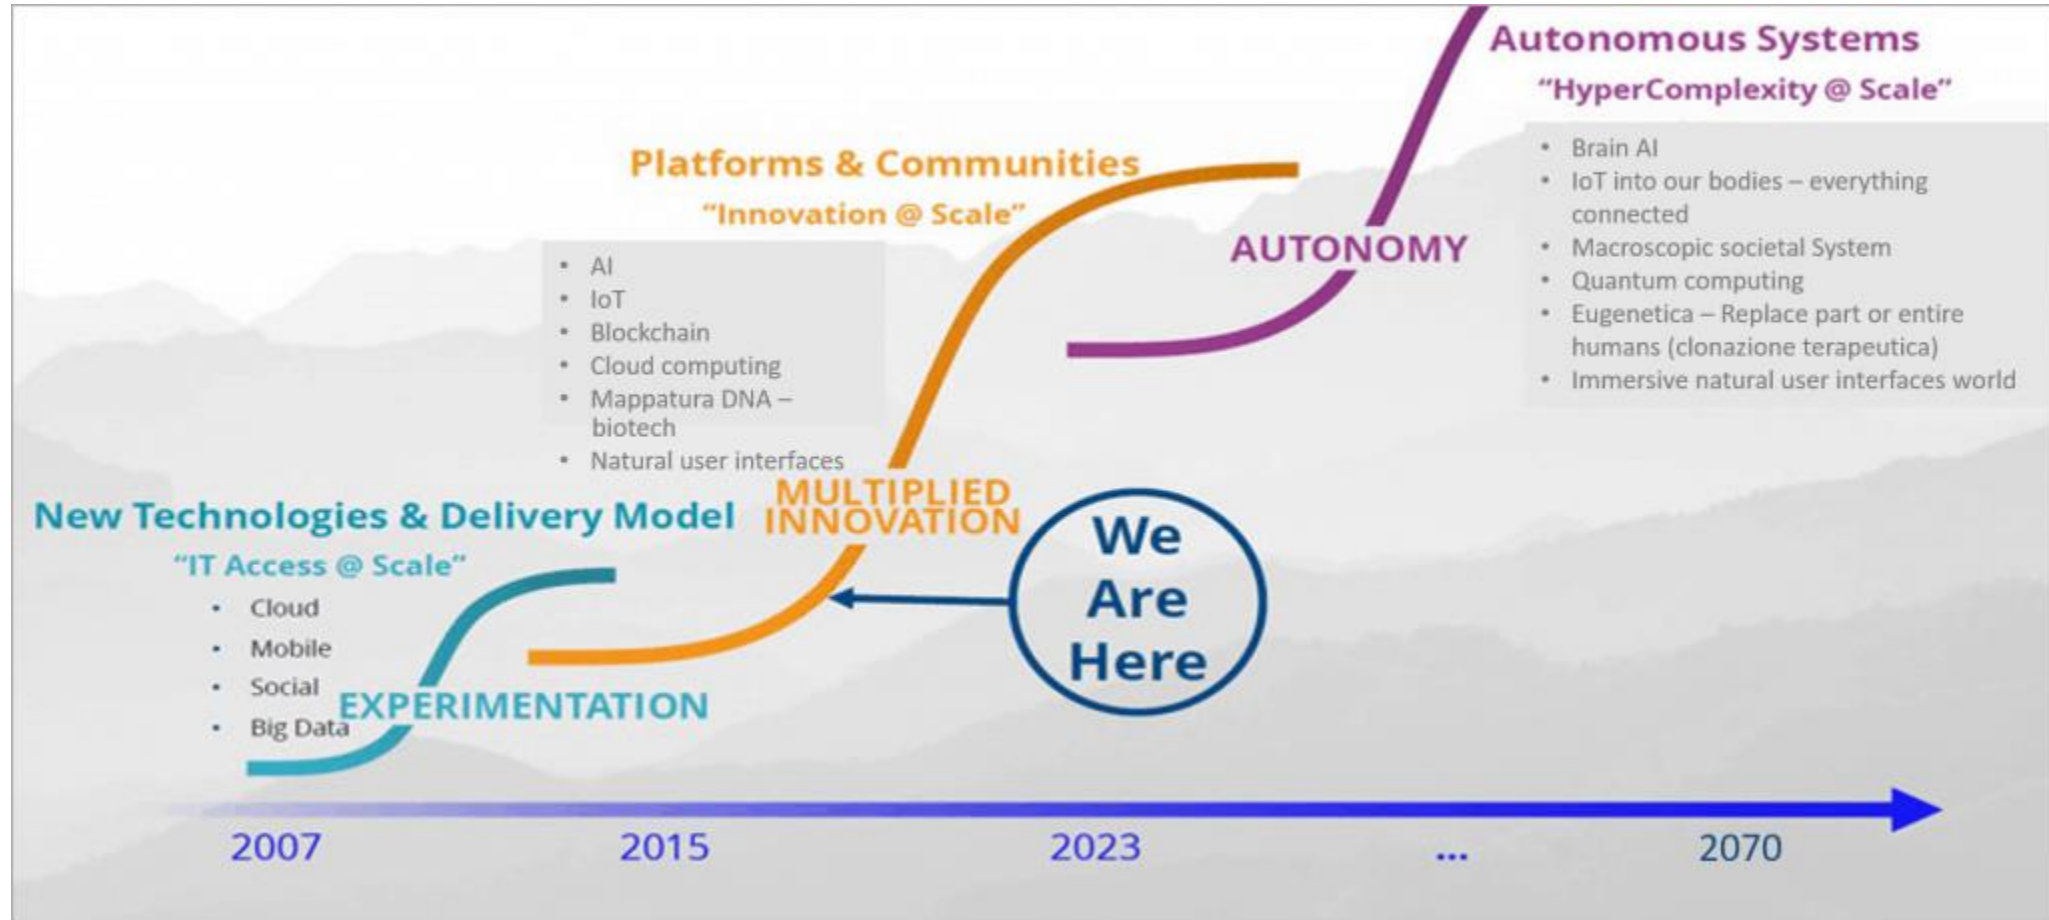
Autonomous Systems
"HyperComplexity @ Scale"

- Brain AI
- IoT into our bodies – everything connected
- Macroscopic societal System
- Quantum computing
- Eugenetica – Replace part or entire humans (clonazione terapeutica)
- Immersive natural user interfaces world

Platforms & Communities
"Innovation @ Scale"

- AI
- IoT
- Blockchain
- Cloud computing
- Mappatura DNA – biotech
- Natural user interfaces

AUTONOMY

MULTIPLIED INNOVATION

New Technologies & Delivery Model
"IT Access @ Scale"

- Cloud
- Mobile
- Social
- Big Data

EXPERIMENTATION

We Are Here

2007
2015
2023
...
2070